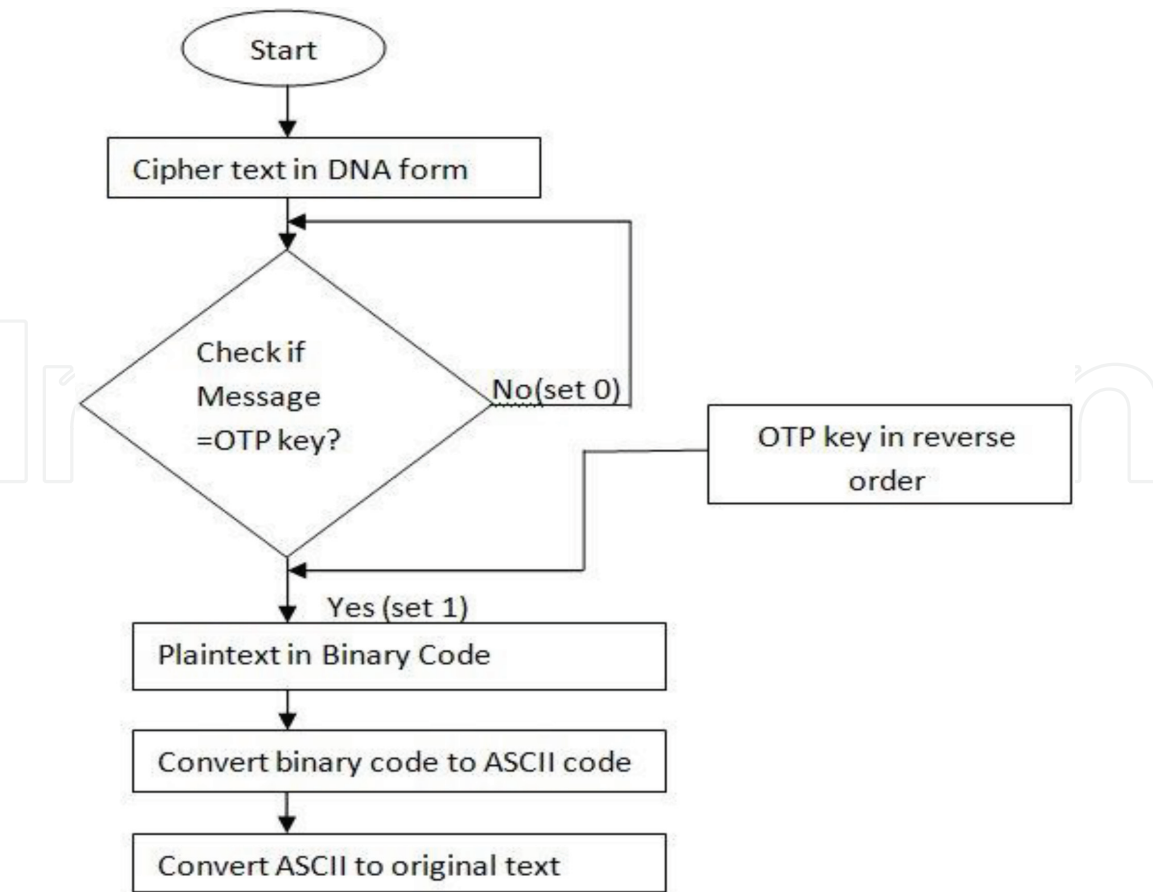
Start

Cipher text in DNA form

Check if Message =OTP key?

No(set 0)

OTP key in reverse order

Yes (set 1)

Plaintext in Binary Code

Convert binary code to ASCII code

Convert ASCII to original text